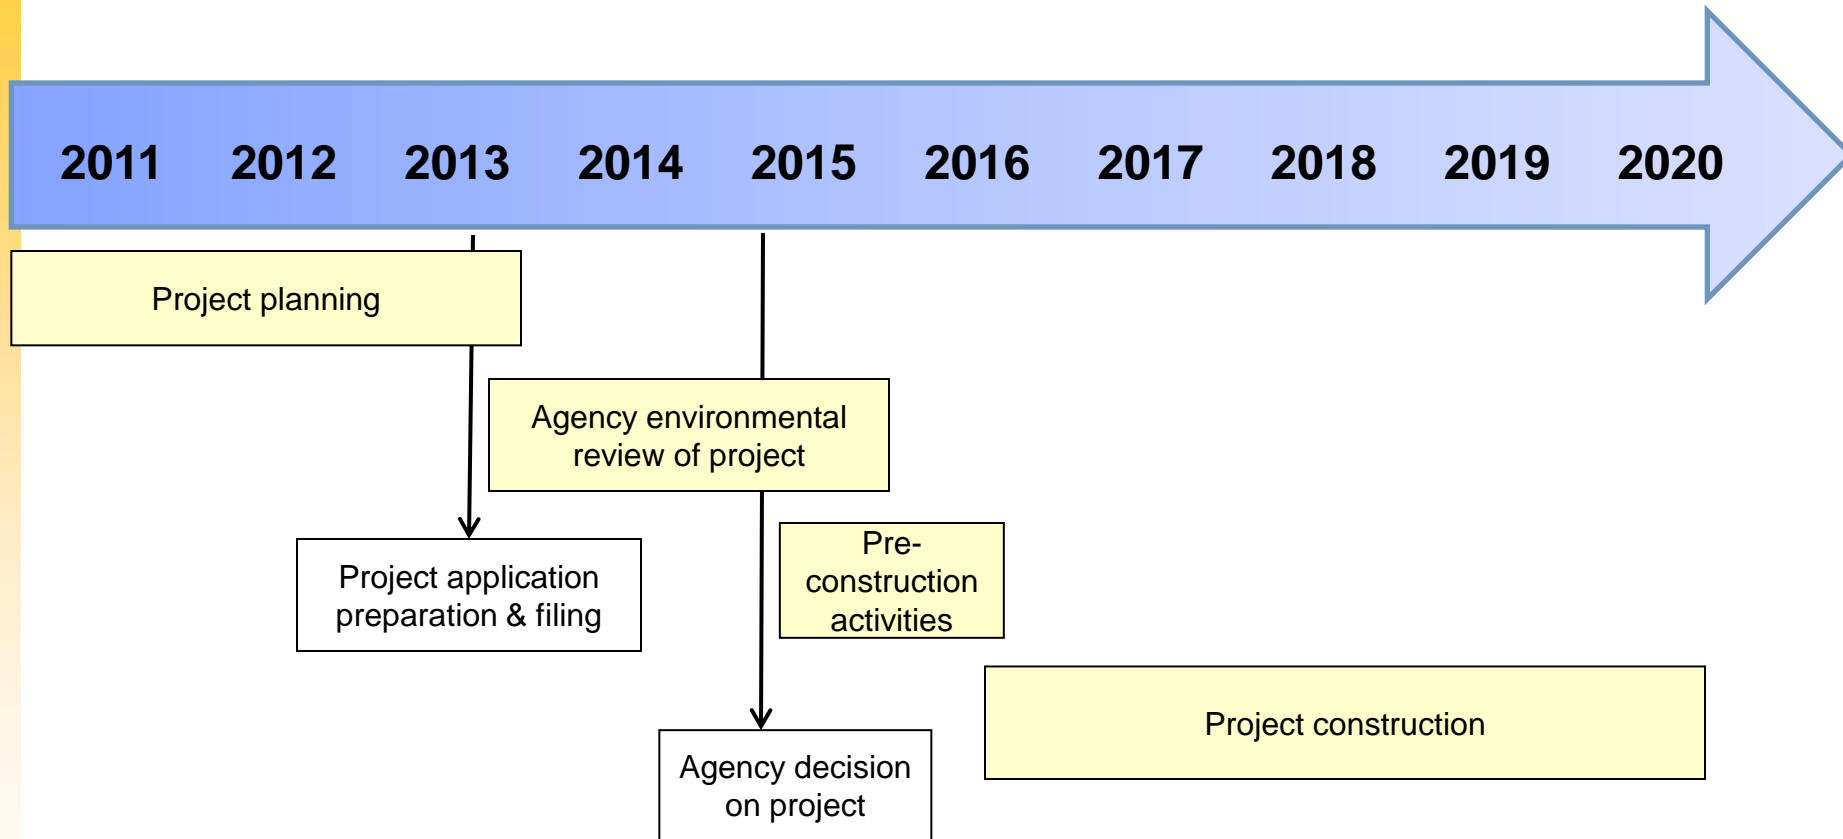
2011 2012 2013 2014 2015 2016 2017 2018 2019 2020

Project planning

Agency environmental review of project

Project application preparation & filing

Pre-construction activities

Project construction

Agency decision on project